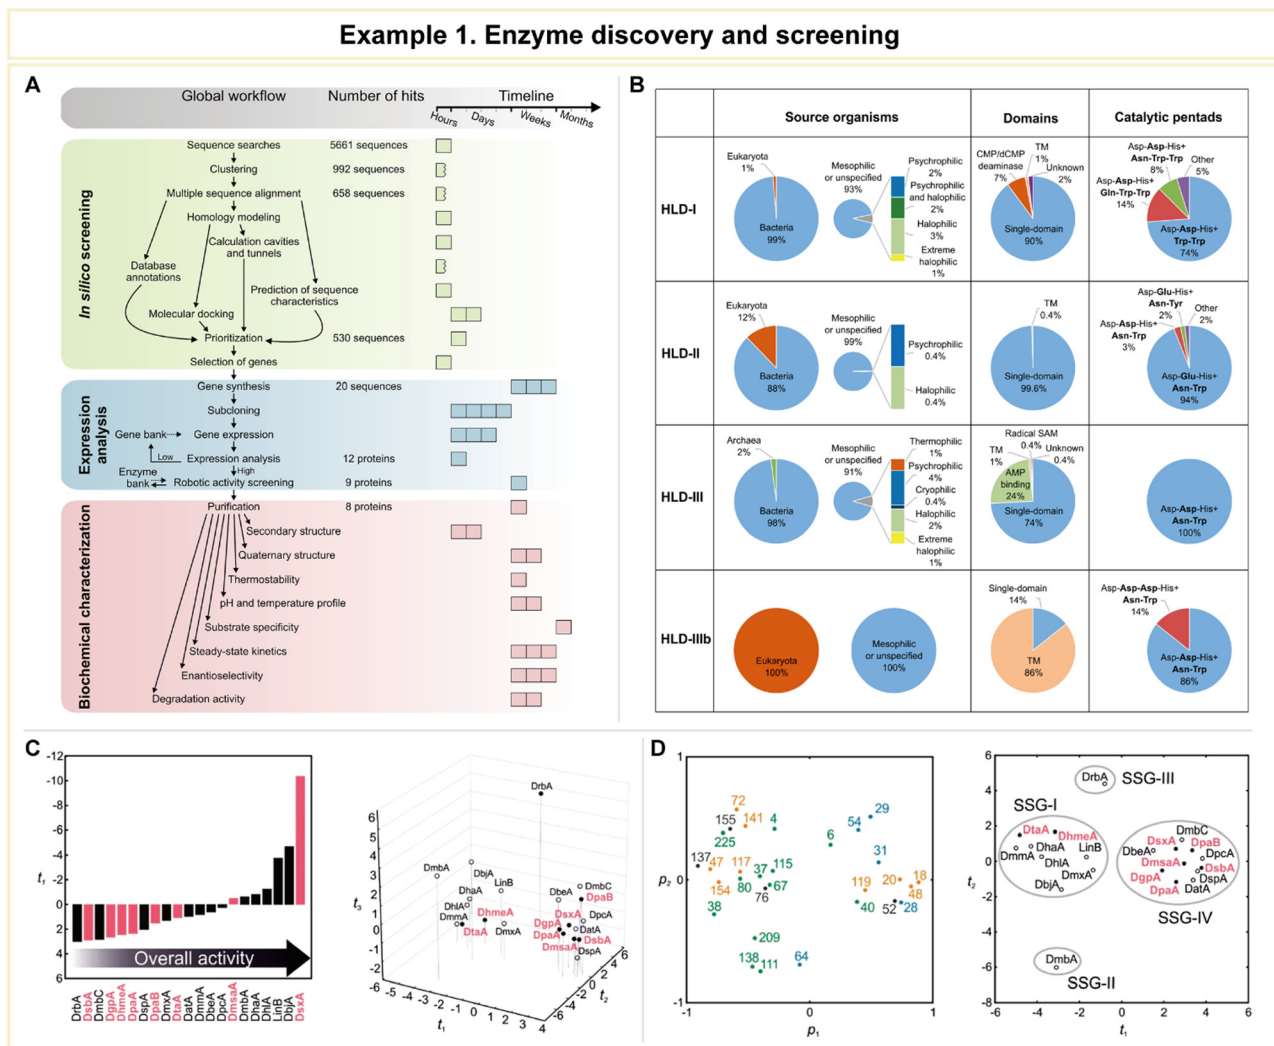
Example 1. Enzyme discovery and screening

A

Global workflow | Number of hits | Timeline
Hours | Days | Weeks | Months

In silico screening
Sequence searches 5661 sequences
Clustering 992 sequences
Multiple sequence alignment 658 sequences
Homology modeling
Calculation cavities and tunnels
Database annotations
Prediction of sequence characteristics
Molecular docking
Prioritization 530 sequences
Selection of genes

Expression analysis
Gene synthesis 20 sequences
Subcloning
Gene bank Gene expression
Low
Expression analysis 12 proteins
High
Enzyme bank Robotic activity screening 9 proteins

Biochemical characterization
Purification 8 proteins
Secondary structure
Quaternary structure
Thermostability
pH and temperature profile
Substrate specificity
Steady-state kinetics
Enantioselectivity
Degradation activity

B

| | Source organisms | Domains | Catalytic pentads |
|---|---|---|---|
| HLD-I | Eukaryota 1%; Bacteria 99%; Mesophilic or unspecified 93%; Psychrophilic 2%; Psychrophilic and halophilic 2%; Halophilic 3%; Extreme halophilic 1% | CMP/dCMP deaminase 7%; TM 1%; Unknown 2%; Single-domain 90% | Asp-Asp-His+ Asn-Trp-Trp 8%; Other 5%; Asp-Asp-His+ Gln-Trp-Trp 14%; Asp-Asp-His+ Trp-Trp 74% |
| HLD-II | Eukaryota 12%; Bacteria 88%; Mesophilic or unspecified 99%; Psychrophilic 0.4%; Halophilic 0.4% | TM 0.4%; Single-domain 99.6% | Asp-Glu-His+ Asn-Tyr 2%; Other 2%; Asp-Asp-His+ Asn-Trp 3%; Asp-Glu-His+ Asn-Trp 94% |
| HLD-III | Archaea 2%; Bacteria 98%; Mesophilic or unspecified 91%; Thermophilic 1%; Psychrophilic 4%; Cryophilic 0.4%; Halophilic 2%; Extreme halophilic 1% | Radical SAM 0.4%; TM 1%; Unknown 0.4%; AMP binding 24%; Single-domain 74% | Asp-Asp-His+ Asn-Trp 100% |
| HLD-IIIb | Eukaryota 100%; Mesophilic or unspecified 100% | Single-domain 14%; TM 86% | Asp-Asp-Asp-His+ Asn-Trp 14%; Asp-Asp-His+ Asn-Trp 86% |

C

-12 -10 -8 -6 -4 -2 0 2 4 6
$t_1$
Overall activity
DrbA DsbA DmbC DgpA DhmeA DpaA DspA DpaB DmxA DtaA DatA DmmA DbeA DpcA DmsaA DmbA DhaA DhlA LinB DbjA DsxA

$t_3$ $t_1$ $t_2$
DrbA DmbA DbjA LinB DhaA DhlA DmmA DhmeA DtaA DmxA DbeA DmbC DpaB DsxA DpcA DgpA DatA DpaA DsbA DmsaA DspA
6 5 4 3 2 1 0 -1 -2 -3 -5 -4 -6

D

$p_2$ $p_1$
1 0 -1 -1 0 1
72 155 141 4 225 137 47 117 37 115 154 80 67 76 38 209 138 111 64 6 54 29 31 119 20 18 48 40 52 28

$t_2$ $t_1$
DrbA SSG-III
SSG-I DtaA DhmeA DmmA DhaA LinB DhlA DmxA DbjA
DmbC DsxA DpaB DbeA DpcA DmsaA DsbA DgpA DspA DpaA DatA SSG-IV
DmbA SSG-II
6 4 2 0 -2 -4 -6 -8
-6 -4 -2 0 2 4 6